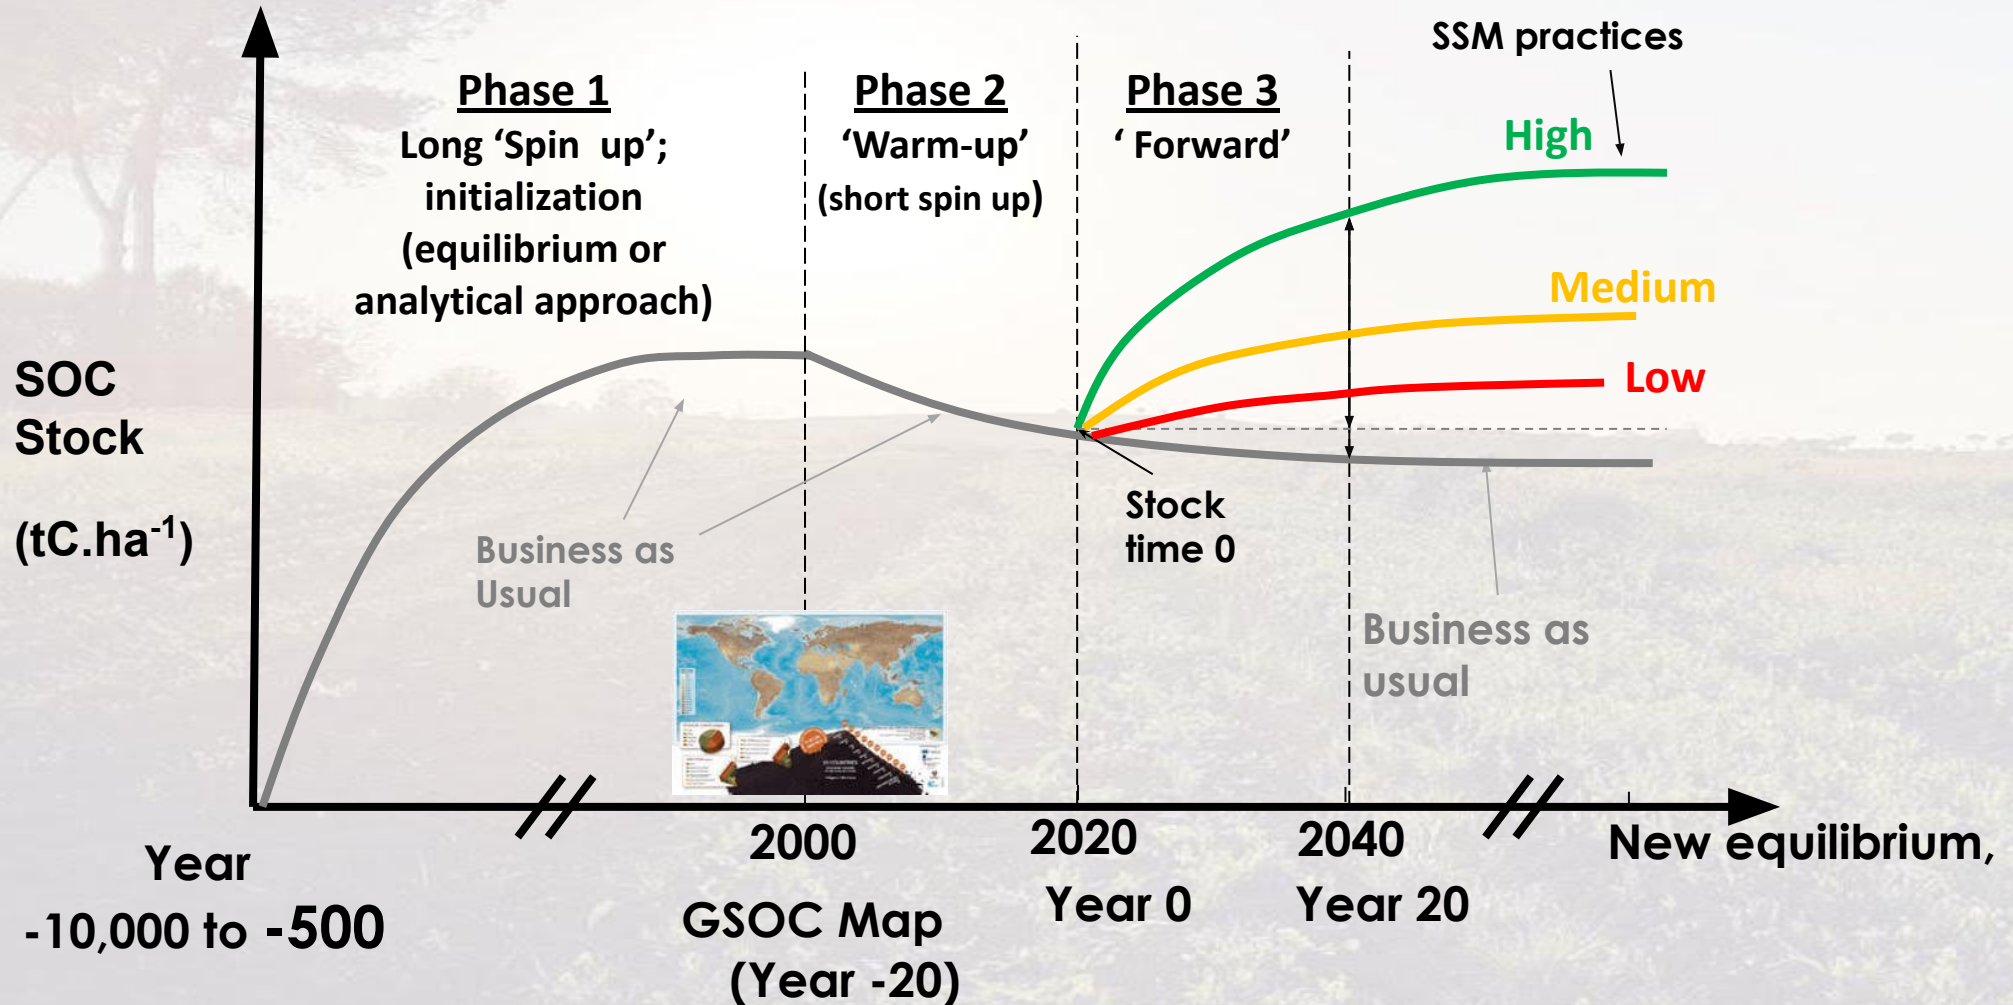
SSM practices

Phase 1
Long 'Spin up';
initialization
(equilibrium or
analytical approach)

Phase 2
'Warm-up'
(short spin up)

Phase 3
' Forward'

High

Medium

Low

SOC
Stock
(tC.ha$^{-1}$)

Business as
Usual

Stock
time 0

Business as
usual

Year
-10,000 to -500

2000
GSOC Map
(Year -20)

2020
Year 0

2040
Year 20

New equilibrium,